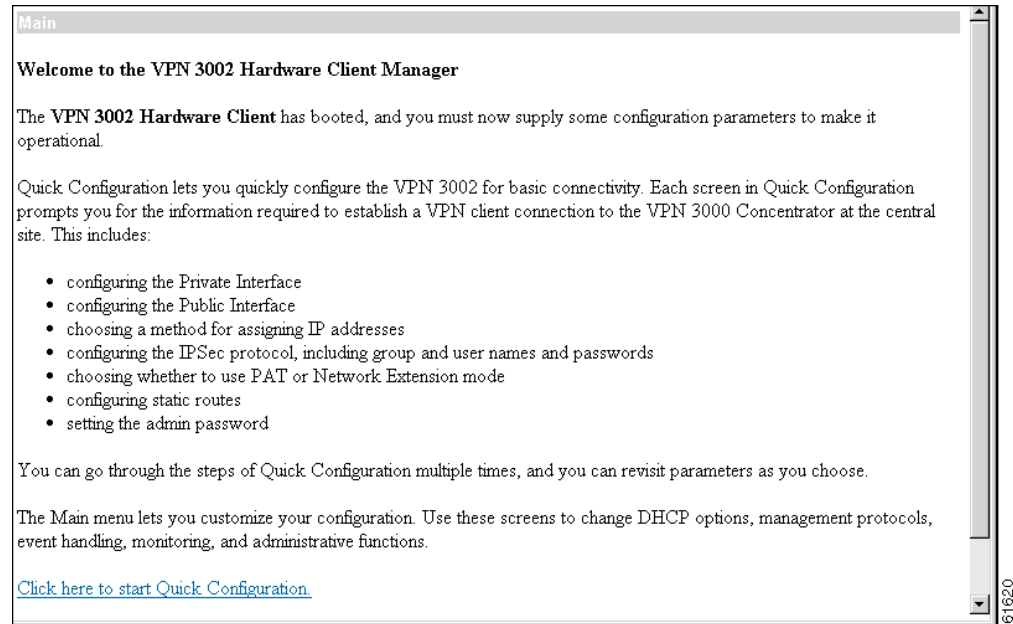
Main

Welcome to the VPN 3002 Hardware Client Manager

The VPN 3002 Hardware Client has booted, and you must now supply some configuration parameters to make it operational.

Quick Configuration lets you quickly configure the VPN 3002 for basic connectivity. Each screen in Quick Configuration prompts you for the information required to establish a VPN client connection to the VPN 3000 Concentrator at the central site. This includes:

- configuring the Private Interface
- configuring the Public Interface
- choosing a method for assigning IP addresses
- configuring the IPSec protocol, including group and user names and passwords
- choosing whether to use PAT or Network Extension mode
- configuring static routes
- setting the admin password

You can go through the steps of Quick Configuration multiple times, and you can revisit parameters as you choose.

The Main menu lets you customize your configuration. Use these screens to change DHCP options, management protocols, event handling, monitoring, and administrative functions.

Click here to start Quick Configuration.

61620